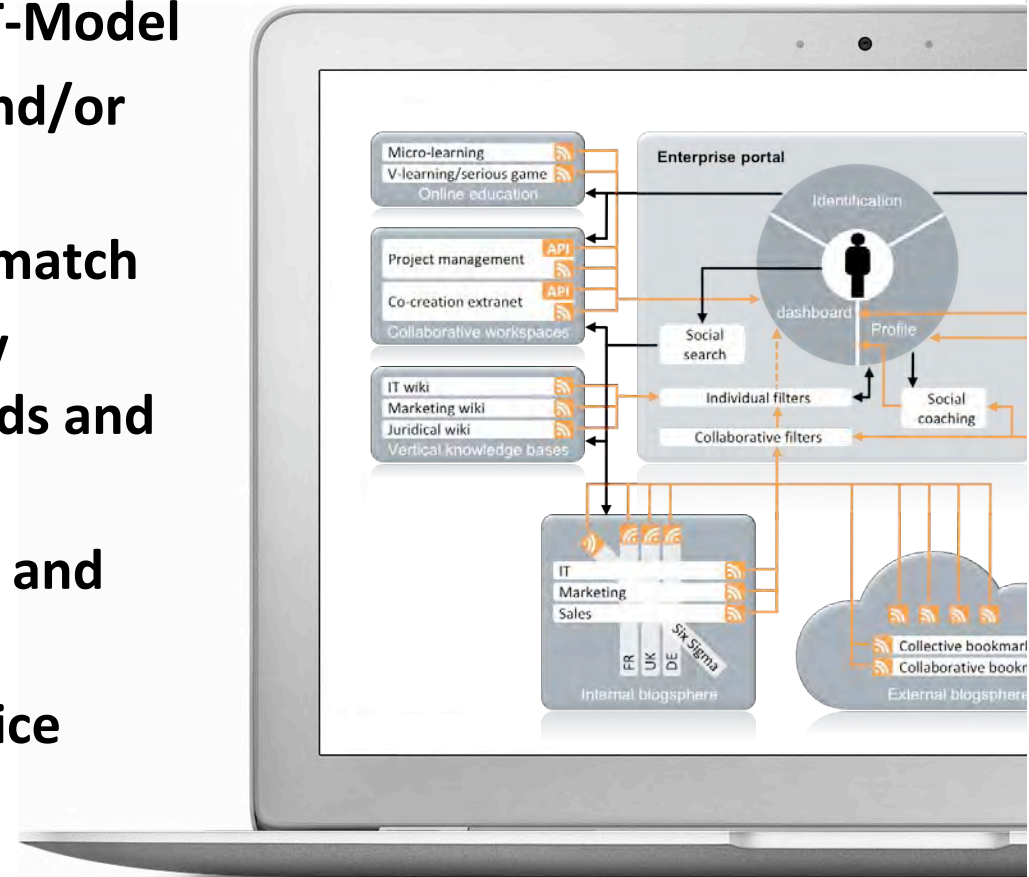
-Model
nd/or

match
y
ds and

and

ice

Micro-learning
V-learning/serious game
Online education

Project management
API
Co-creation extranet
API
Collaborative workspaces

IT wiki
Marketing wiki
Juridical wiki
Vertical knowledge bases

Enterprise portal
Identification
dashboard
Profile
Social search
Individual filters
Social coaching
Collaborative filters

IT
Marketing
Sales
FR
UK
DE
Six Sigma
Internal blogsphere

Collective bookmar
Collaborative bookm
External blogsphere